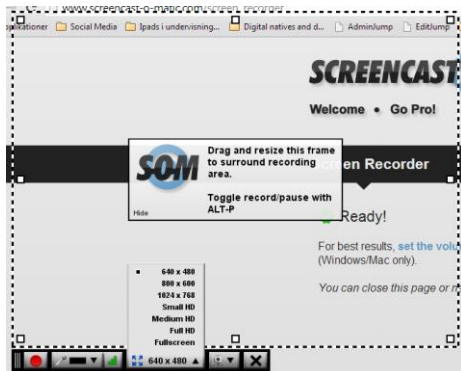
www.screencast-o-matic.com/screen_recorder

likationer Social Media Ipads i undervisning... Digital natives and d... AdminJump EditJump

SCREENCAST

Welcome • Go Pro!

SOM

Drag and resize this frame to surround recording area.

Toggle record/pause with ALT-P

Hide

reen Recorder

Ready!

For best results, set the volu (Windows/Mac only).

You can close this page or r

640 x 480
800 x 600
1024 x 768
Small HD
Medium HD
Full HD
Fullscreen

640 x 480